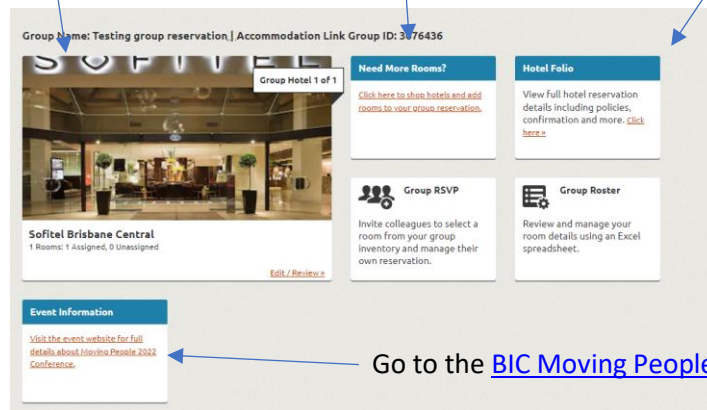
Group Name: Testing group reservation | Accommodation Link Group ID: 3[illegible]76436

Group Hotel 1 of 1

Sofitel Brisbane Central
1 Rooms: 1 Assigned, 0 Unassigned

Edit / Review »

Need More Rooms?

Click here to shop hotels and add rooms to your group reservation.

Hotel Folio

View full hotel reservation details including policies, confirmation and more. Click here »

Group RSVP

Invite colleagues to select a room from your group inventory and manage their own reservation.

Group Roster

Review and manage your room details using an Excel spreadsheet.

Event Information

Visit the event website for full details about Moving People 2022 Conference.

Go to the BIC Moving People